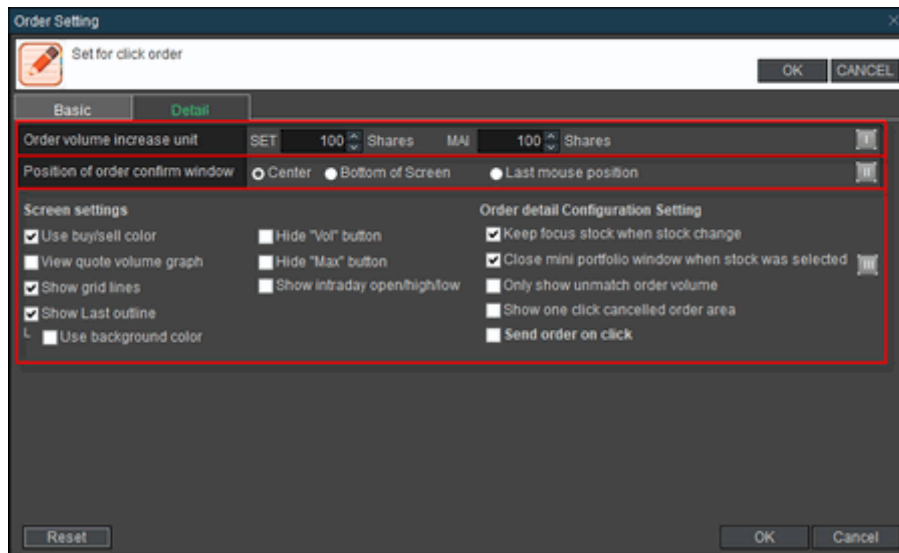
Order Setting

Set for click order

OK CANCEL

Basic Detail

Order volume increase unit SET 100 Shares MAI 100 Shares

Position of order confirm window Center Bottom of Screen Last mouse position

Screen settings

Use buy/sell color

View quote volume graph

Show grid lines

Show Last outline

Use background color

Hide "Vol" button

Hide "Max" button

Show intraday open/high/low

Order detail Configuration Setting

Keep focus stock when stock change

Close mini portfolio window when stock was selected

Only show unmatch order volume

Show one click cancelled order area

Send order on click

Reset

OK Cancel